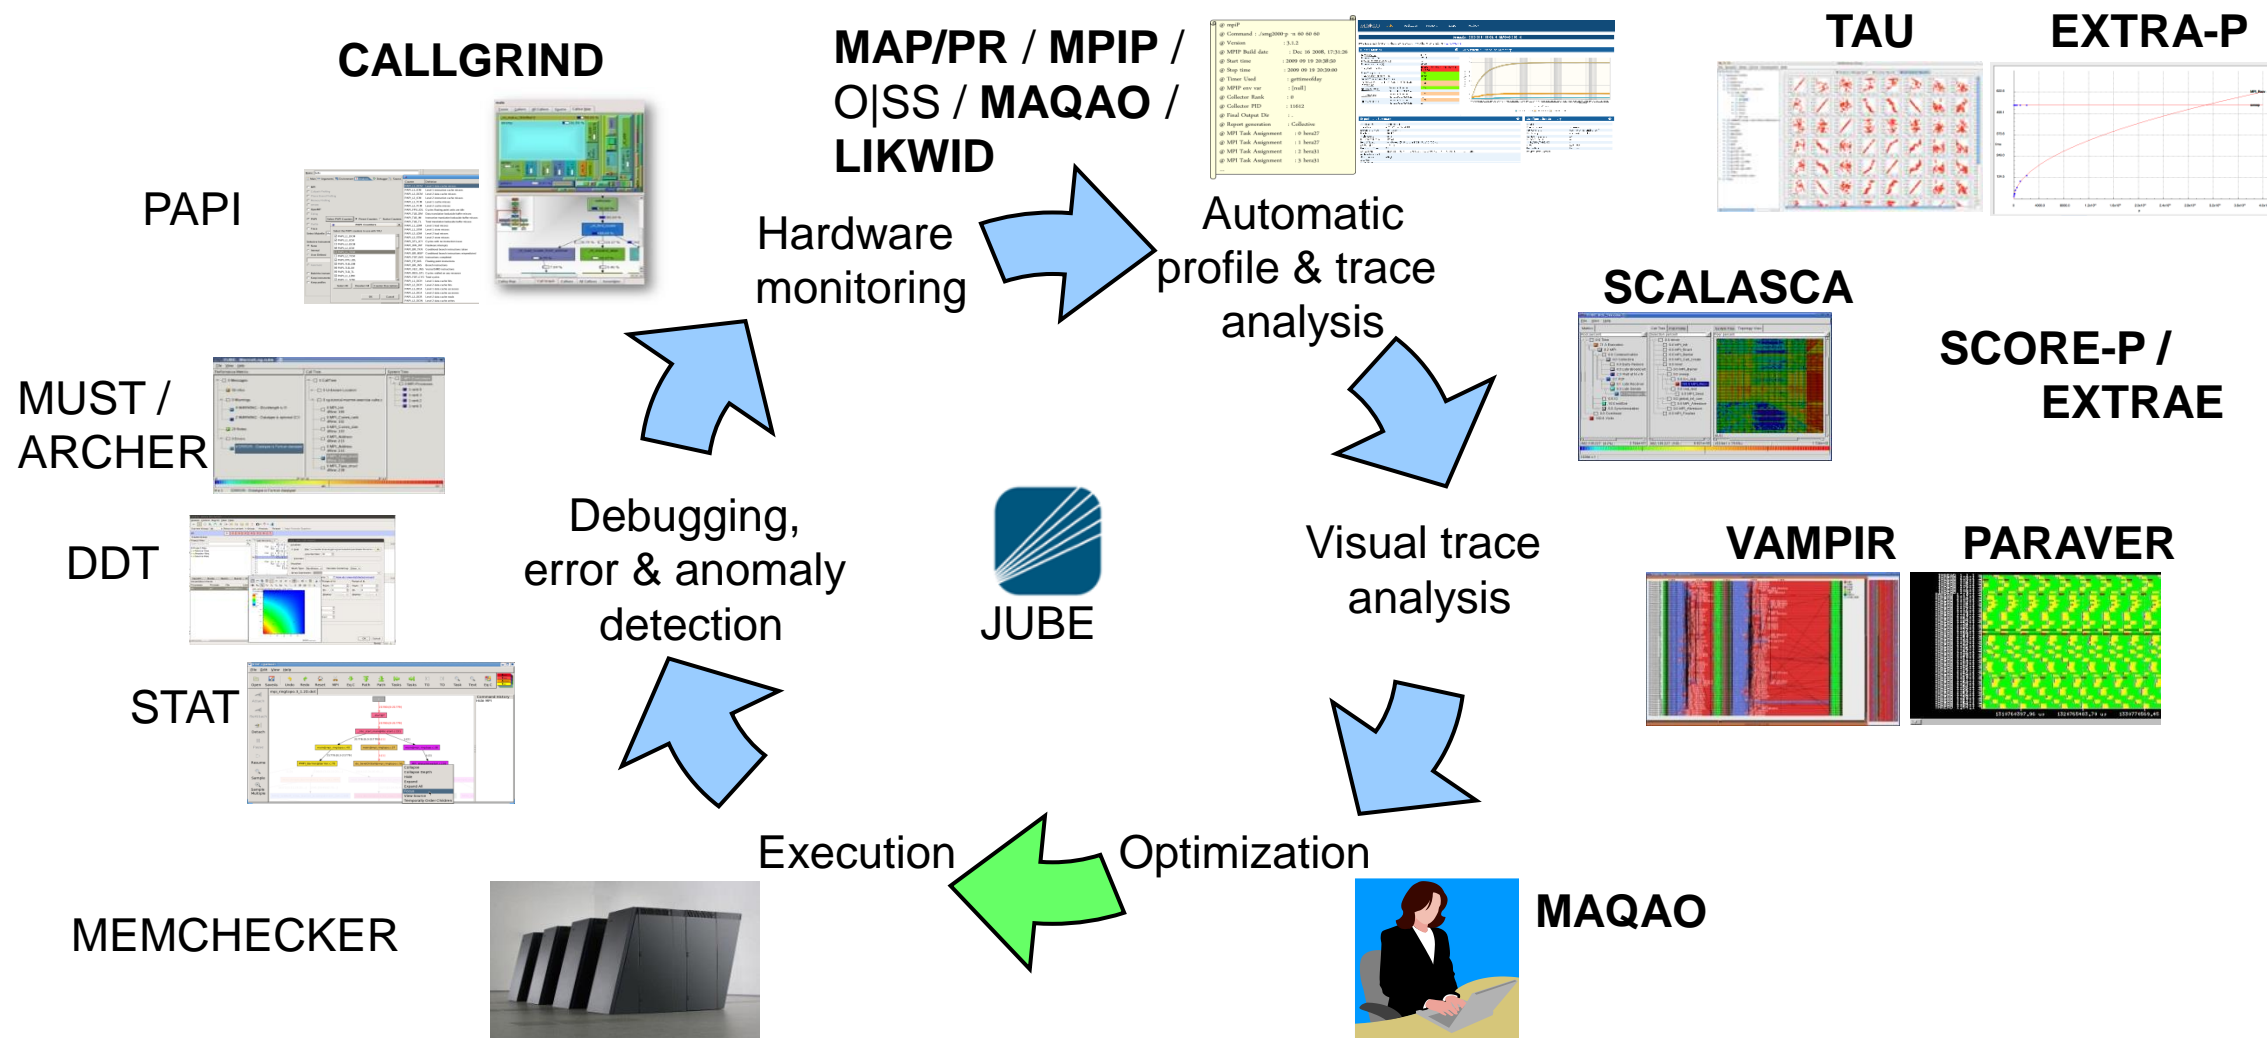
CALLGRIND

PAPI

MAP/PR / MPIP / O|SS / MAQAO / LIKWID

TAU

EXTRA-P

Hardware monitoring

Automatic profile & trace analysis

SCALASCA

SCORE-P / EXTRAE

MUST / ARCHER

DDT

STAT

Debugging, error & anomaly detection

JUBE

Visual trace analysis

VAMPIR

PARAVER

Execution

Optimization

MAQAO

MEMCHECKER